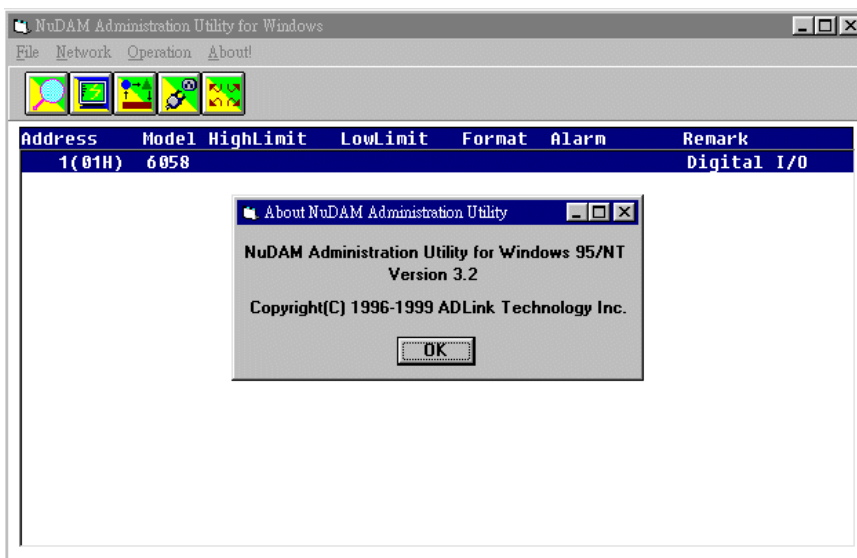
NuDAM Administration Utility for Windows

File Network Operation About!

| Address | Model | HighLimit | LowLimit | Format | Alarm | Remark |
|---|---|---|---|---|---|---|
| 1(01H) | 6058 | | | | | Digital I/O |

About NuDAM Administration Utility

NuDAM Administration Utility for Windows 95/NT
Version 3.2

Copyright(C) 1996-1999 ADLink Technology Inc.

OK